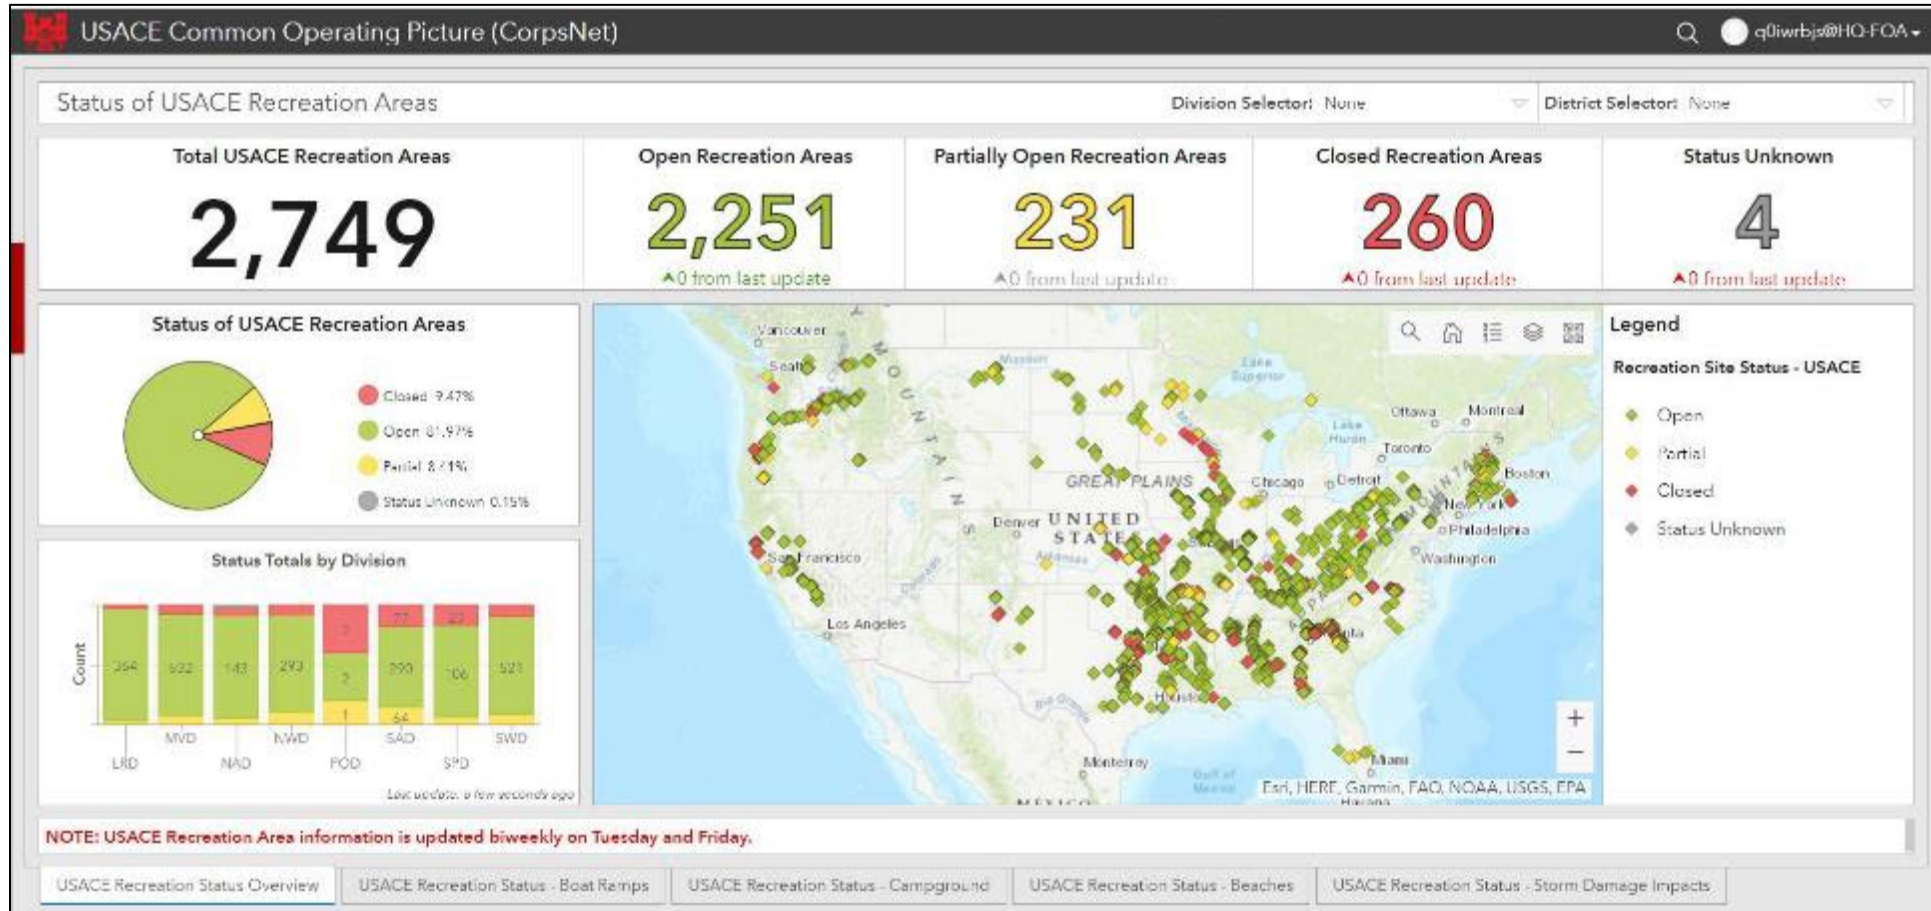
USACE Common Operating Picture (CorpsNet)

q0iwrbjs@HQ-FOA

Status of USACE Recreation Areas

Division Selector: None

District Selector: None

Total USACE Recreation Areas
2,749

Open Recreation Areas
2,251
▲0 from last update

Partially Open Recreation Areas
231
▲0 from last update

Closed Recreation Areas
260
▲0 from last update

Status Unknown
4
▲0 from last update

Status of USACE Recreation Areas

Closed 9.47%
Open 81.97%
Partial 8.41%
Status Unknown 0.15%

Status Totals by Division

Count

364 532 143 293 2 2 1 290 77 64 106 22 521

LRD MVD NAD NWD POD SAD SPD SWD

Last update: a few seconds ago

Vancouver
Seattle
San Francisco
Los Angeles
Denver
UNITED STATES
GREAT PLAINS
Chicago
Detroit
Toronto
Ottawa
Montreal
Boston
New York
Philadelphia
Washington
Houston
Monterrey
Miami
Havana
MEXICO
Gulf of Mexico
Lake Superior
Lake Huron

Esri, HERE, Garmin, FAO, NOAA, USGS, EPA

Legend

Recreation Site Status - USACE

Open
Partial
Closed
Status Unknown

NOTE: USACE Recreation Area information is updated biweekly on Tuesday and Friday.

USACE Recreation Status Overview
USACE Recreation Status - Boat Ramps
USACE Recreation Status - Campground
USACE Recreation Status - Beaches
USACE Recreation Status - Storm Damage Impacts